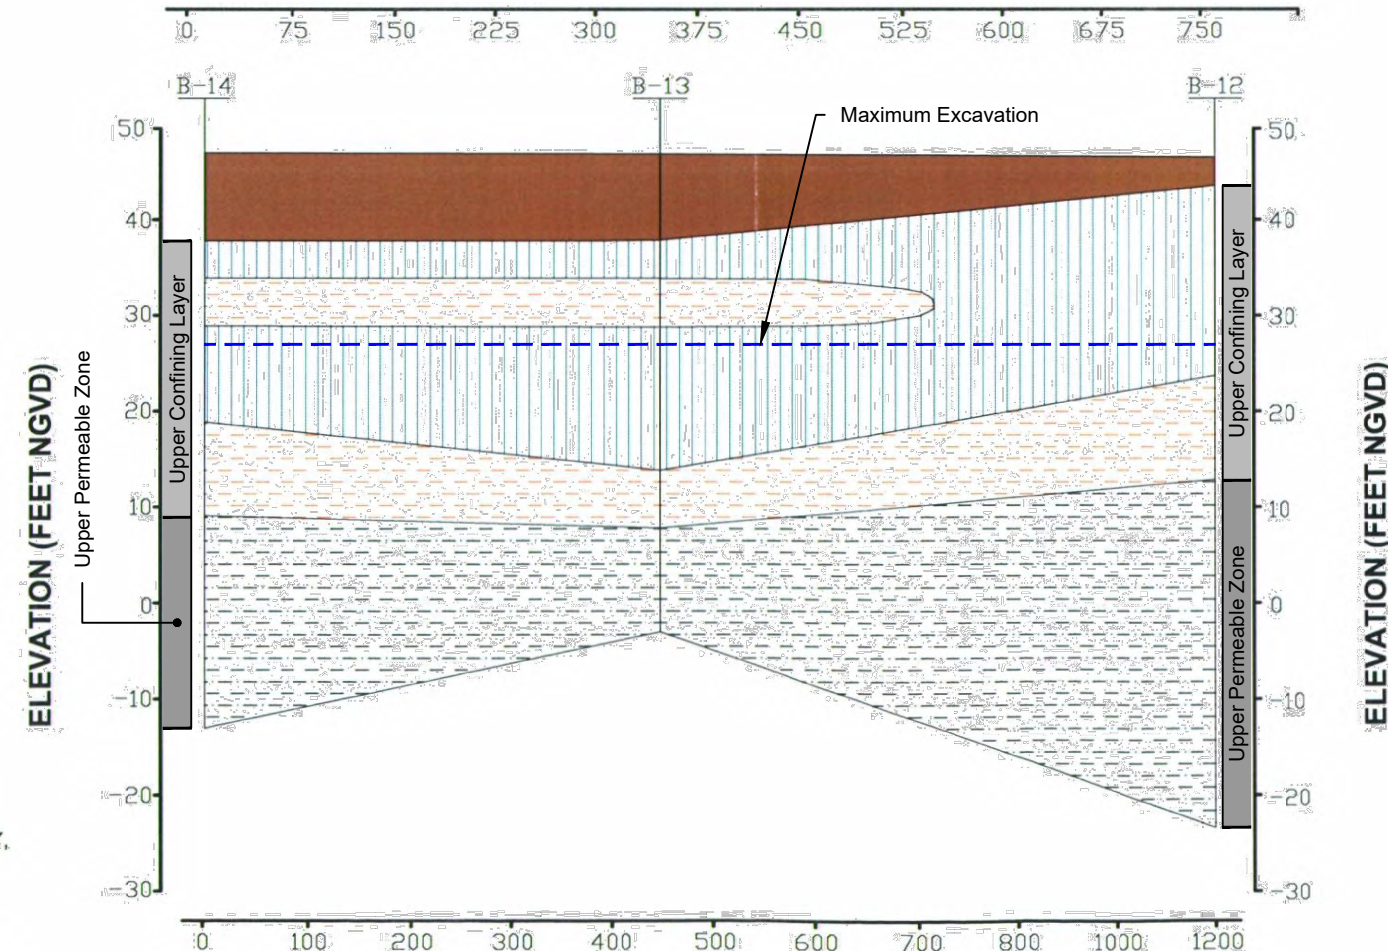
0 75 150 225 300 375 450 525 600 675 750

B-14 B-13 B-12

Maximum Excavation

50
40
30
20
10
0
-10
-20
-30

50
40
30
20
10
0
-10
-20
-30

Upper Confining Layer

Upper Permeable Zone

ELEVATION (FEET NGVD)

Upper Confining Layer

Upper Permeable Zone

ELEVATION (FEET NGVD)

0 100 200 300 400 500 600 700 800 1000 1200